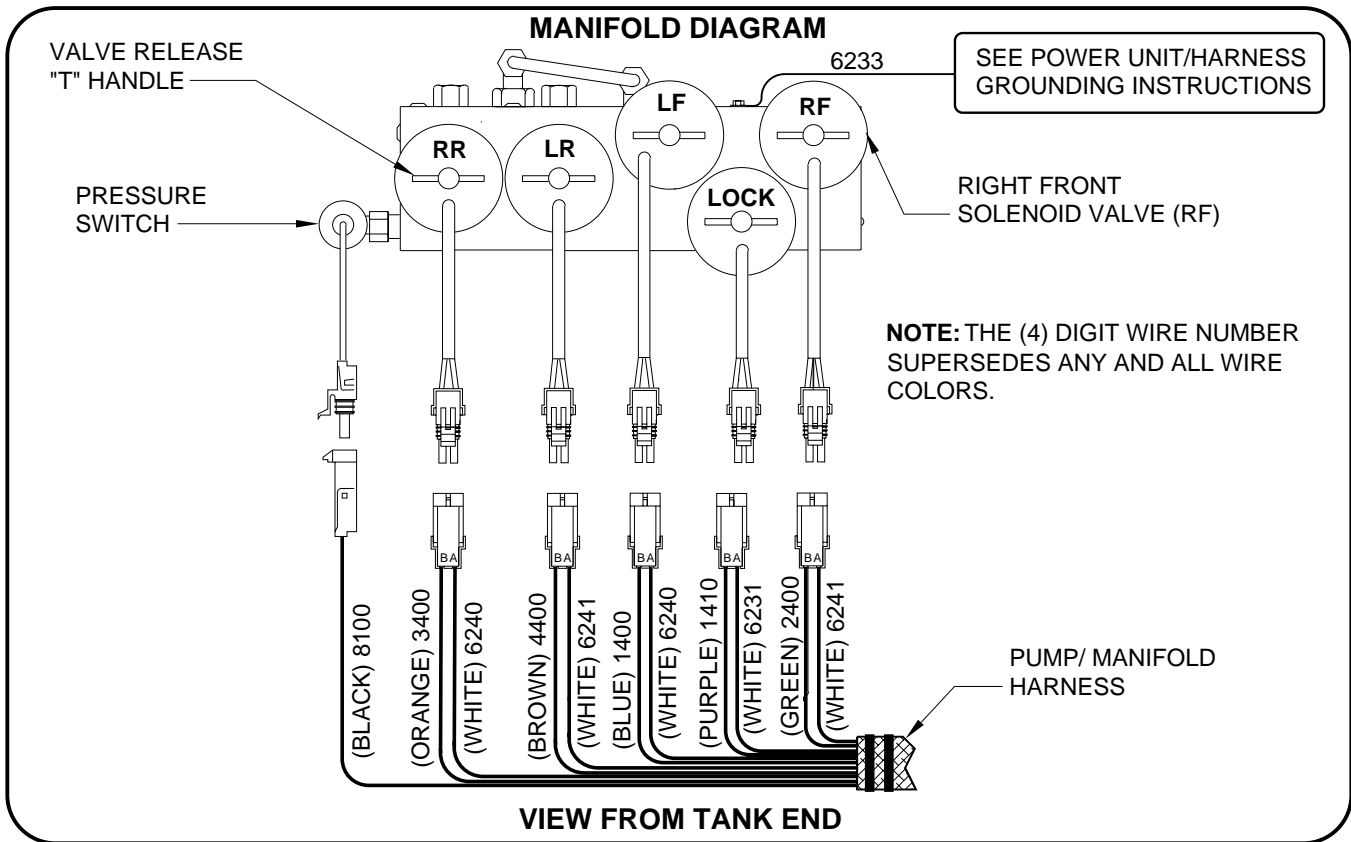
MANIFOLD DIAGRAM

VALVE RELEASE "T" HANDLE

6233

SEE POWER UNIT/HARNESS GROUNDING INSTRUCTIONS

LF

RF

RR

LR

LOCK

PRESSURE SWITCH

RIGHT FRONT SOLENOID VALVE (RF)

**NOTE:** THE (4) DIGIT WIRE NUMBER SUPERSEDES ANY AND ALL WIRE COLORS.

BA

BA

BA

BA

BA

(BLACK) 8100

(ORANGE) 3400

(WHITE) 6240

(BROWN) 4400

(WHITE) 6241

(BLUE) 1400

(WHITE) 6240

(PURPLE) 1410

(WHITE) 6231

(GREEN) 2400

(WHITE) 6241

PUMP/ MANIFOLD HARNESS

VIEW FROM TANK END